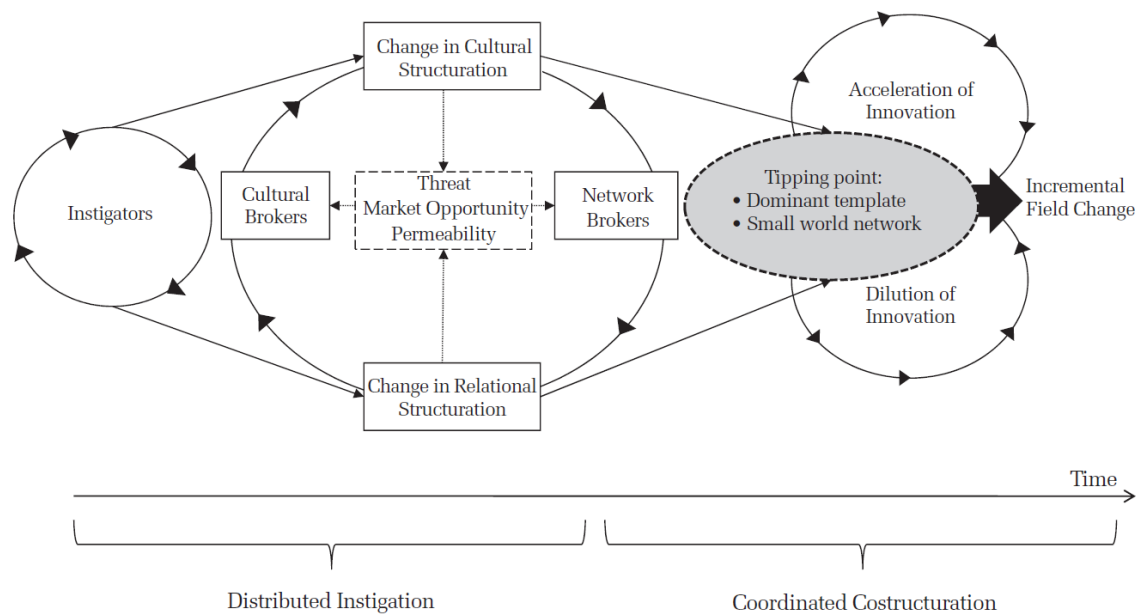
Change in Cultural Structuration

Acceleration of Innovation

Instigators

Cultural Brokers

Threat
Market Opportunity
Permeability

Network Brokers

Tipping point:
• Dominant template
• Small world network

Incremental Field Change

Dilution of Innovation

Change in Relational Structuration

Time

Distributed Instigation

Coordinated Costructuration